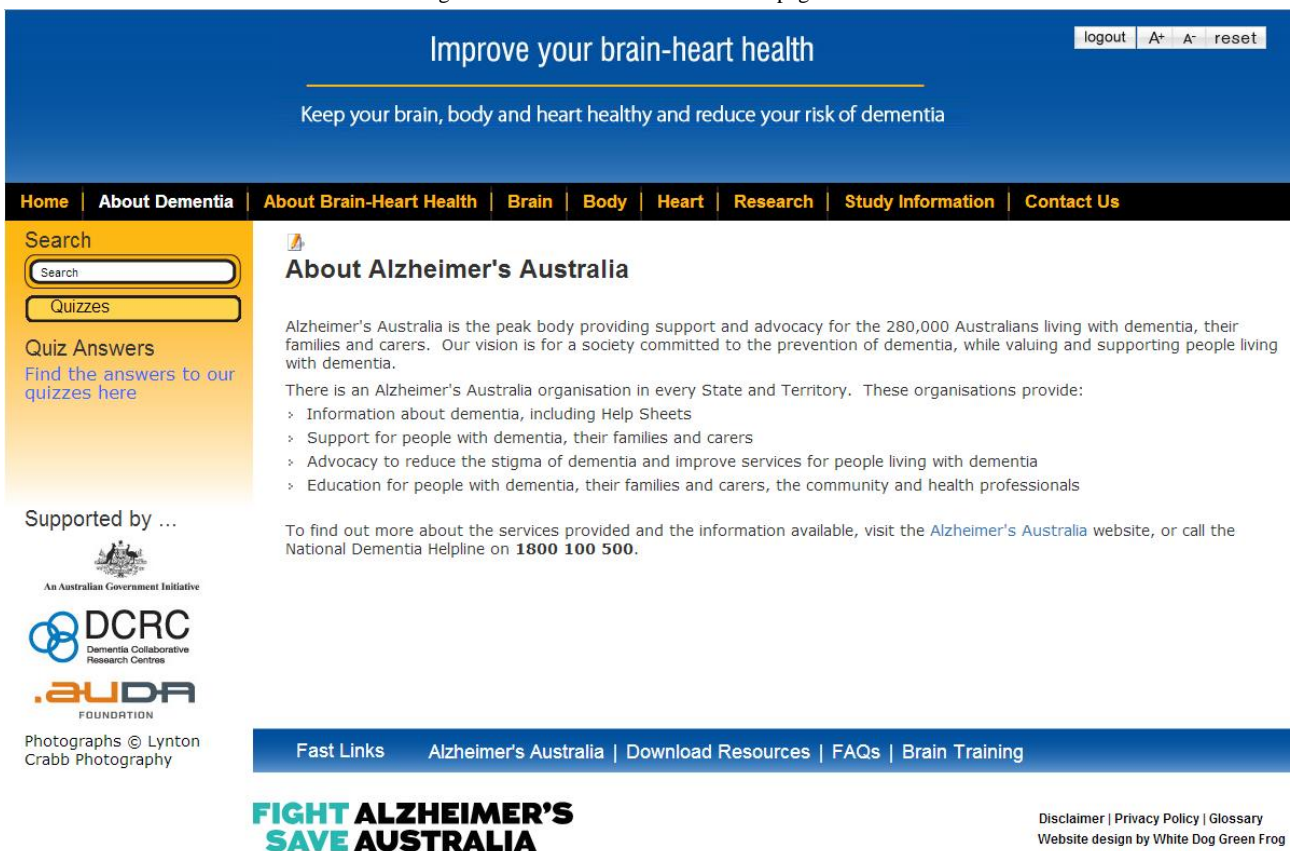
Improve your brain-heart health

Keep your brain, body and heart healthy and reduce your risk of dementia

logout A+ A- reset

Home | About Dementia | About Brain-Heart Health | Brain | Body | Heart | Research | Study Information | Contact Us

Search

Search

Quizzes

Quiz Answers

Find the answers to our quizzes here

Supported by ...

An Australian Government Initiative

DCRC Dementia Collaborative Research Centres

.auDA FOUNDATION

Photographs © Lynton Crabb Photography

About Alzheimer's Australia

Alzheimer's Australia is the peak body providing support and advocacy for the 280,000 Australians living with dementia, their families and carers. Our vision is for a society committed to the prevention of dementia, while valuing and supporting people living with dementia.

There is an Alzheimer's Australia organisation in every State and Territory. These organisations provide:

› Information about dementia, including Help Sheets
› Support for people with dementia, their families and carers
› Advocacy to reduce the stigma of dementia and improve services for people living with dementia
› Education for people with dementia, their families and carers, the community and health professionals

To find out more about the services provided and the information available, visit the Alzheimer's Australia website, or call the National Dementia Helpline on **1800 100 500**.

Fast Links Alzheimer's Australia | Download Resources | FAQs | Brain Training

FIGHT ALZHEIMER'S SAVE AUSTRALIA

Disclaimer | Privacy Policy | Glossary
Website design by White Dog Green Frog